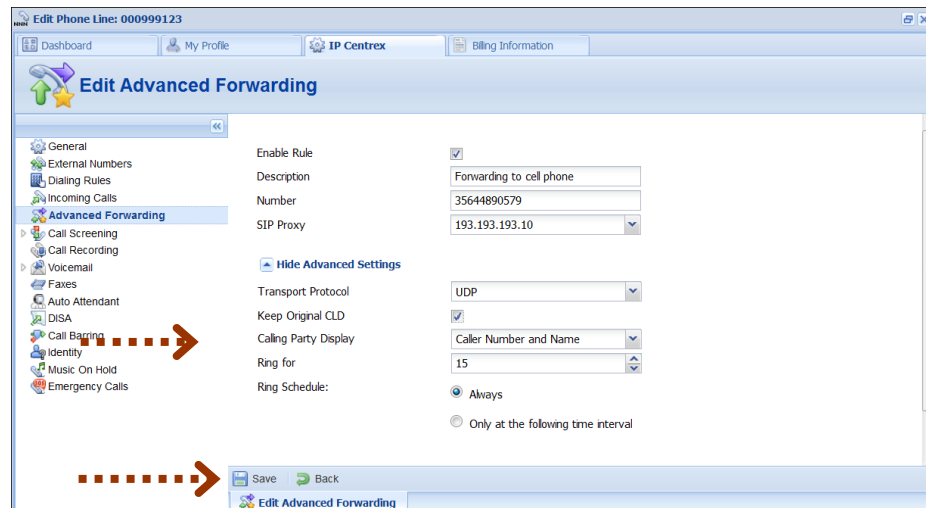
Edit Phone Line: 000999123

Dashboard
My Profile
IP Centrex
Billing Information

Edit Advanced Forwarding

General
External Numbers
Dialing Rules
Incoming Calls
Advanced Forwarding
Call Screening
Call Recording
Voicemail
Faxes
Auto Attendant
DISA
Call Barring
Identity
Music On Hold
Emergency Calls

Enable Rule
Description	Forwarding to cell phone
Number	35644890579
SIP Proxy	193.193.193.10

Hide Advanced Settings

Transport Protocol	UDP
Keep Original CLD
Calling Party Display	Caller Number and Name
Ring for	15
Ring Schedule:	Always
Only at the following time interval

Save
Back

Edit Advanced Forwarding